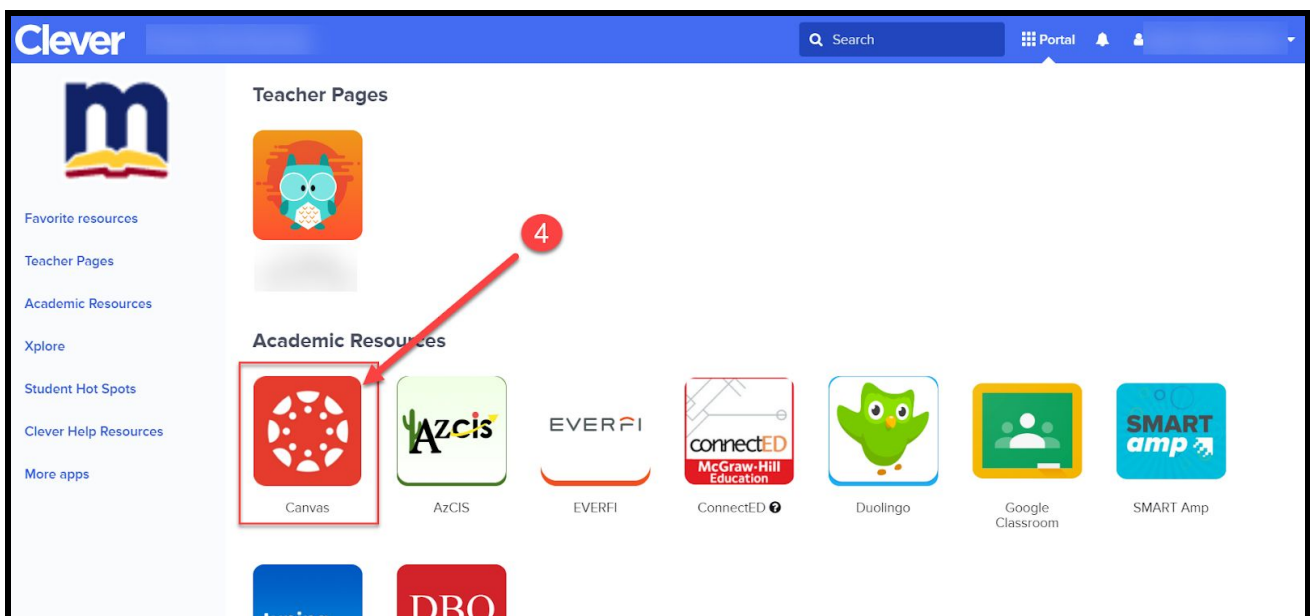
Clever
Search
Portal

m

Favorite resources
Teacher Pages
Academic Resources
Xplore
Student Hot Spots
Clever Help Resources
More apps

Teacher Pages

4

Academic Resources

Canvas
AZCIS
AzCIS
EVERFI
EVERFI
connectED
McGraw-Hill Education
ConnectED
Duolingo
Google Classroom
SMART amp
SMART Amp

DBQ